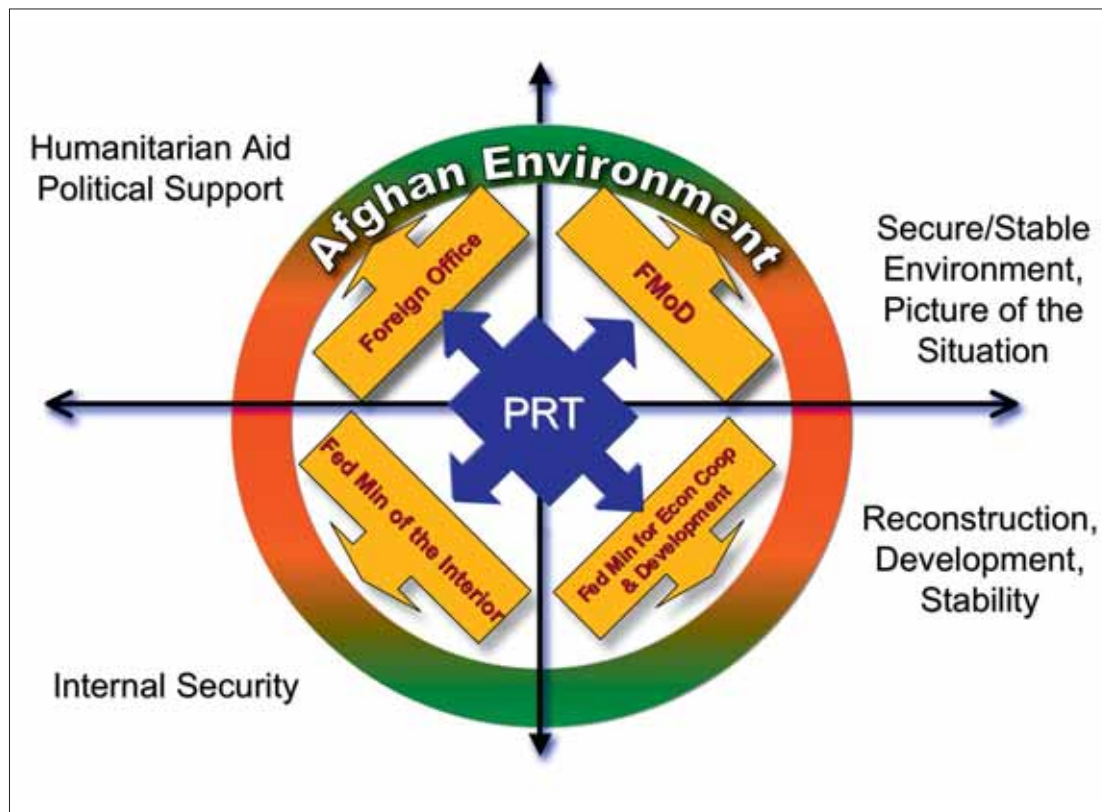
Humanitarian Aid
Political Support

Afghan Environment

Secure/Stable Environment, Picture of the Situation

Foreign Office

FMoD

PRT

Fed Min of the Interior

Fed Min for Econ Coop & Development

Reconstruction, Development, Stability

Internal Security